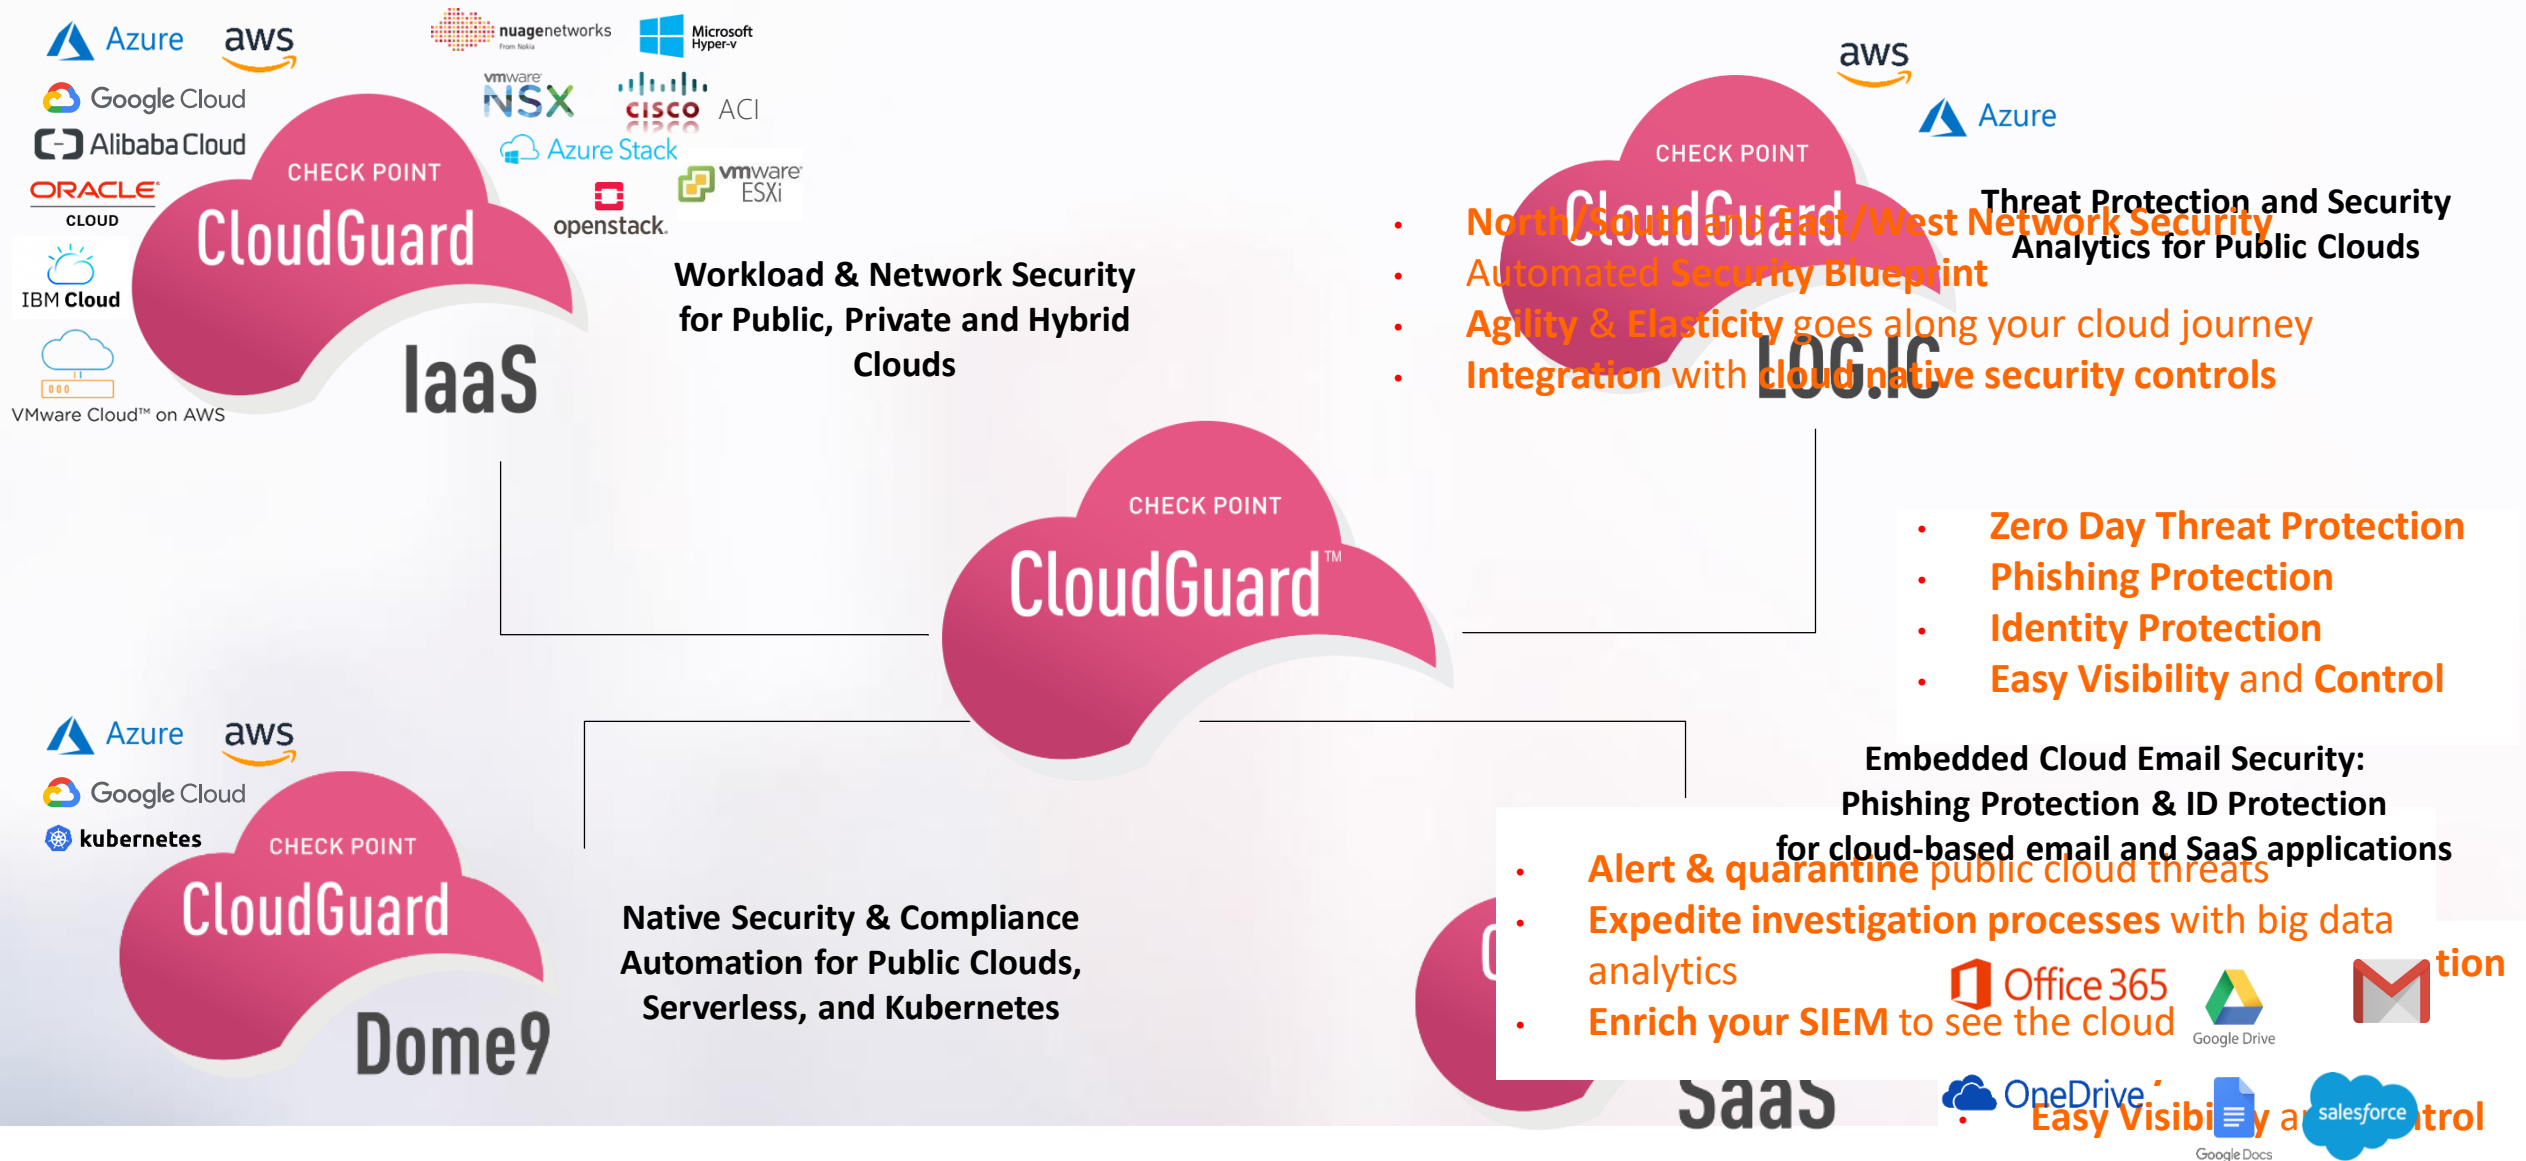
Azure aws
Google Cloud
Alibaba Cloud
ORACLE CLOUD
IBM Cloud
VMware Cloud™ on AWS

nuagenetworks
Microsoft Hyper-v
vmware NSX
cisco ACI
Azure Stack
vmware ESXi
openstack.

CHECK POINT
CloudGuard
IaaS

Workload & Network Security for Public, Private and Hybrid Clouds

aws
Azure
CHECK POINT
CloudGuard
LOG.IC

Threat Protection and Security Analytics for Public Clouds

• North/South and East/West Network Security
• Automated Security Blueprint
• Agility & Elasticity goes along your cloud journey
• Integration with cloud native security controls

CHECK POINT
CloudGuard™

• Zero Day Threat Protection
• Phishing Protection
• Identity Protection
• Easy Visibility and Control

Azure aws
Google Cloud
kubernetes
CHECK POINT
CloudGuard
Dome9

Native Security & Compliance Automation for Public Clouds, Serverless, and Kubernetes

Embedded Cloud Email Security: Phishing Protection & ID Protection for cloud-based email and SaaS applications

• Alert & quarantine public cloud threats
• Expedite investigation processes with big data analytics
• Enrich your SIEM to see the cloud

tion
Office 365
Google Drive
SaaS
OneDrive
Easy Visibi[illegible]y a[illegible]trol
Google Docs
salesforce